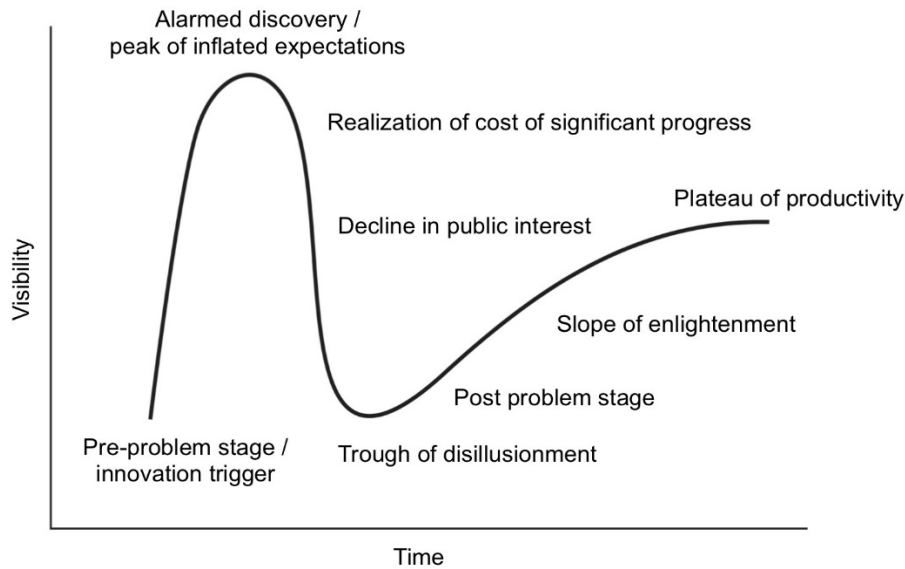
Alarmed discovery / peak of inflated expectations

Realization of cost of significant progress

Plateau of productivity

Decline in public interest

Visibility

Slope of enlightenment

Post problem stage

Pre-problem stage / innovation trigger

Trough of disillusionment

Time